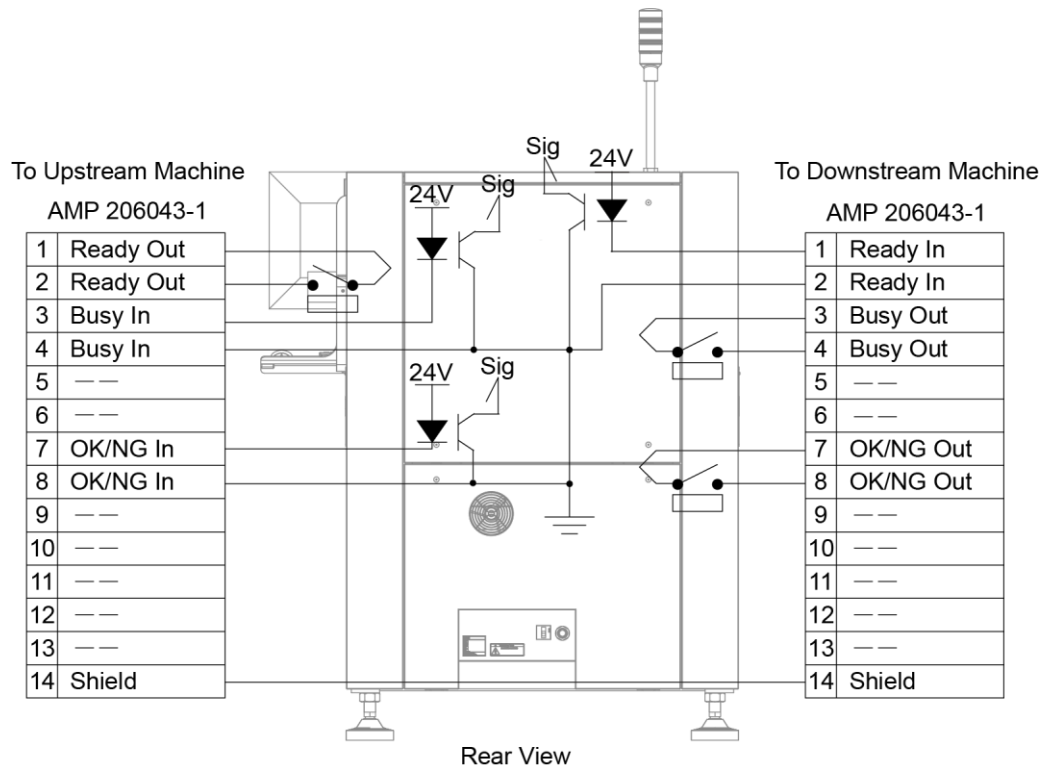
To Upstream Machine

AMP 206043-1

| 1 | Ready Out |
|---|---|
| 2 | Ready Out |
| 3 | Busy In |
| 4 | Busy In |
| 5 | —— |
| 6 | —— |
| 7 | OK/NG In |
| 8 | OK/NG In |
| 9 | —— |
| 10 | —— |
| 11 | —— |
| 12 | —— |
| 13 | —— |
| 14 | Shield |

Sig
24V
24V
Sig
24V
Sig

To Downstream Machine

AMP 206043-1

| 1 | Ready In |
|---|---|
| 2 | Ready In |
| 3 | Busy Out |
| 4 | Busy Out |
| 5 | —— |
| 6 | —— |
| 7 | OK/NG Out |
| 8 | OK/NG Out |
| 9 | —— |
| 10 | —— |
| 11 | —— |
| 12 | —— |
| 13 | —— |
| 14 | Shield |

Rear View